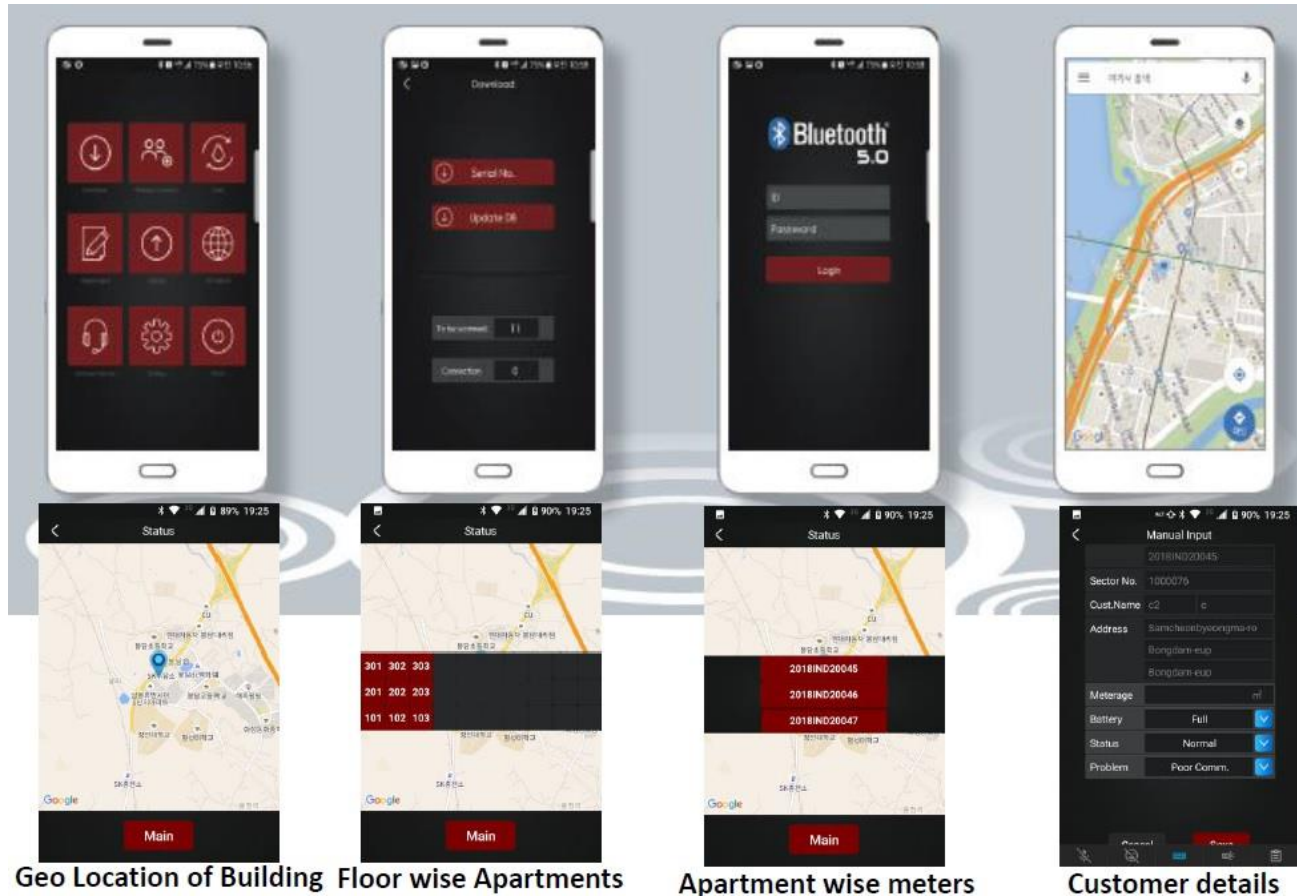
Download

Serial No.

Update DB

Connection 0

Bluetooth 5.0

ID

Password

Login

89% 19:25

Status

Google

Main

Geo Location of Building

90% 19:25

Status

301 302 303

201 202 203

101 102 103

Google

Main

Floor wise Apartments

90% 19:25

Status

2018IND20045

2018IND20046

2018IND20047

Google

Main

Apartment wise meters

90% 19:25

Manual Input

2018IND20045

Sector No. 1000076

Cust.Name c2 c

Address Samcheonbyeongma-ro

Bongdam-eup

Bongdam-eup

Meterage ㎥

Battery Full

Status Normal

Problem Poor Comm.

Cancel

Save

Customer details